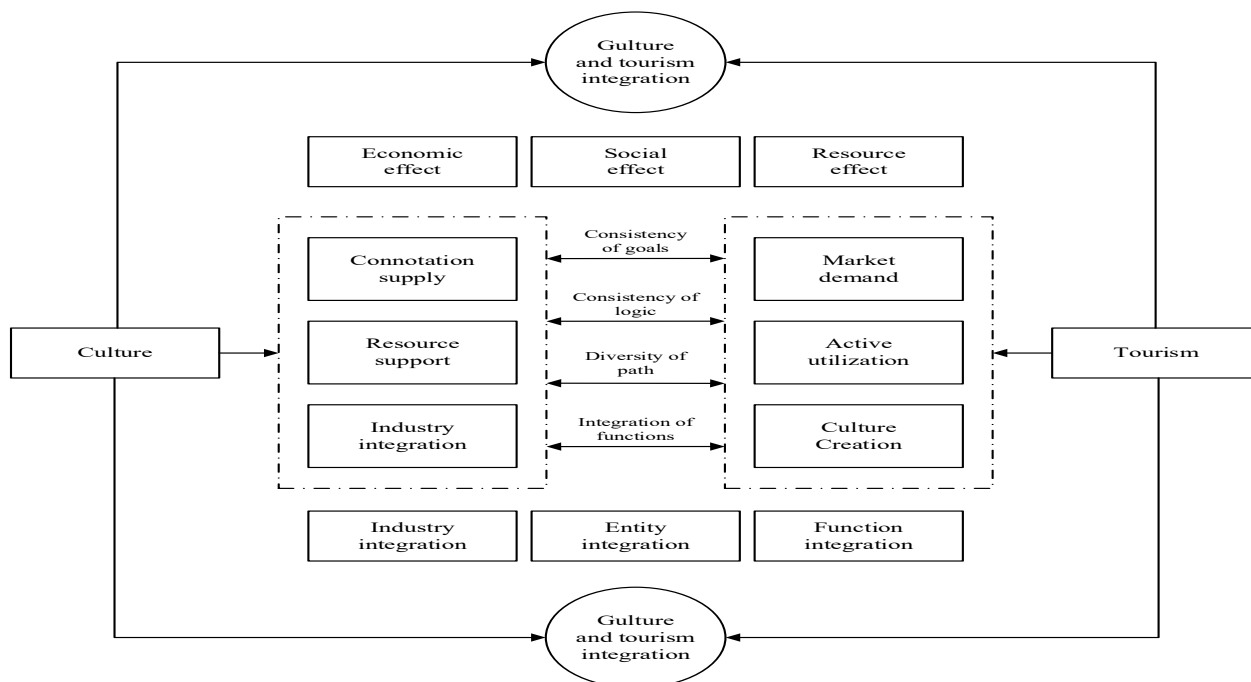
Gulture and tourism integration

Economic effect

Social effect

Resource effect

Connotation supply

Resource support

Industry integration

Consistency of goals

Consistency of logic

Diversity of path

Integration of functions

Market demand

Active utilization

Culture Creation

Culture

Tourism

Industry integration

Entity integration

Function integration

Gulture and tourism integration